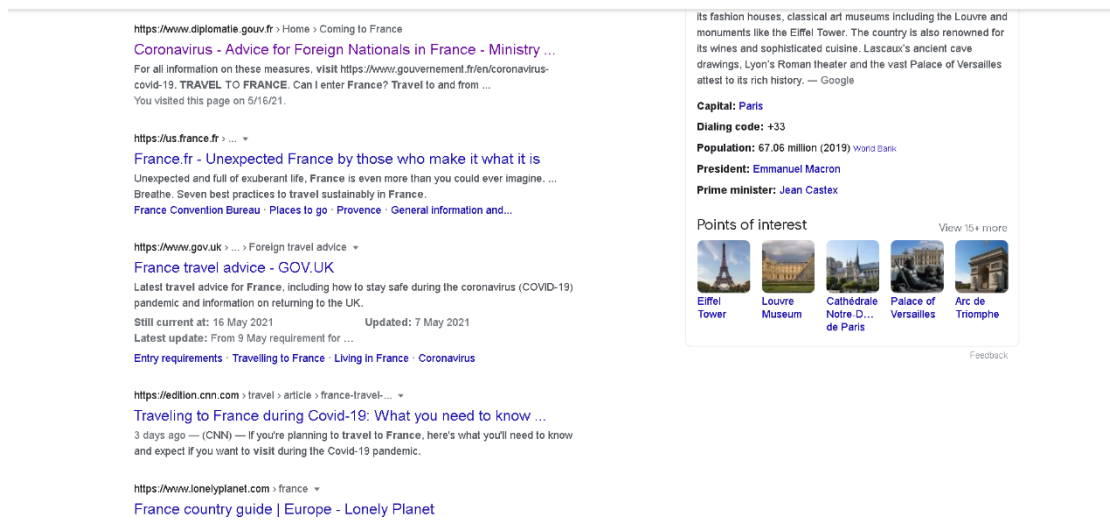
https://www.diplomatie.gouv.fr › Home › Coming to France

Coronavirus - Advice for Foreign Nationals in France - Ministry ...

For all information on these measures, visit https://www.gouvernement.fr/en/coronavirus-covid-19. TRAVEL TO FRANCE. Can I enter France? Travel to and from ...
You visited this page on 5/16/21.

https://us.france.fr › ...

France.fr - Unexpected France by those who make it what it is

Unexpected and full of exuberant life, France is even more than you could ever imagine. ... Breathe. Seven best practices to travel sustainably in France.
France Convention Bureau · Places to go · Provence · General information and...

https://www.gov.uk › ... › Foreign travel advice

France travel advice - GOV.UK

Latest travel advice for France, including how to stay safe during the coronavirus (COVID-19) pandemic and information on returning to the UK.
Still current at: 16 May 2021 Updated: 7 May 2021
Latest update: From 9 May requirement for ...
Entry requirements · Travelling to France · Living in France · Coronavirus

https://edition.cnn.com › travel › article › france-travel-...

Traveling to France during Covid-19: What you need to know ...

3 days ago — (CNN) — If you're planning to travel to France, here's what you'll need to know and expect if you want to visit during the Covid-19 pandemic.

https://www.lonelyplanet.com › france

France country guide | Europe - Lonely Planet

its fashion houses, classical art museums including the Louvre and monuments like the Eiffel Tower. The country is also renowned for its wines and sophisticated cuisine. Lascaux's ancient cave drawings, Lyon's Roman theater and the vast Palace of Versailles attest to its rich history. — Google

Capital: Paris
Dialing code: +33
Population: 67.06 million (2019) World Bank
President: Emmanuel Macron
Prime minister: Jean Castex

Points of interest View 15+ more

Eiffel Tower
Louvre Museum
Cathédrale Notre-D... de Paris
Palace of Versailles
Arc de Triomphe

Feedback